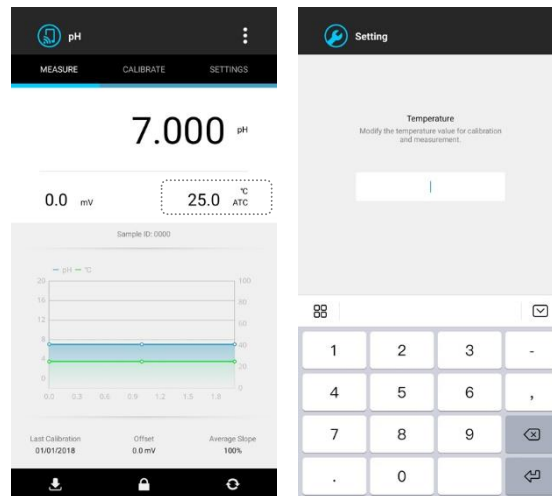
pH

MEASURE CALIBRATE SETTINGS

7.000 pH

0.0 mV

25.0 ℃ ATC

Sample ID: 0000

— pH — ℃

20 16 12 8 4 0

100 80 60 40 20 0

0.0 0.3 0.6 0.9 1.2 1.5 1.8

Last Calibration 01/01/2018

Offset 0.0 mV

Average Slope 100%

Setting

Temperature

Modify the temperature value for calibration and measurement.

| 1 | 2 | 3 | - |
|---|---|---|---|
| 4 | 5 | 6 | , |
| 7 | 8 | 9 | |
| . | 0 | | |